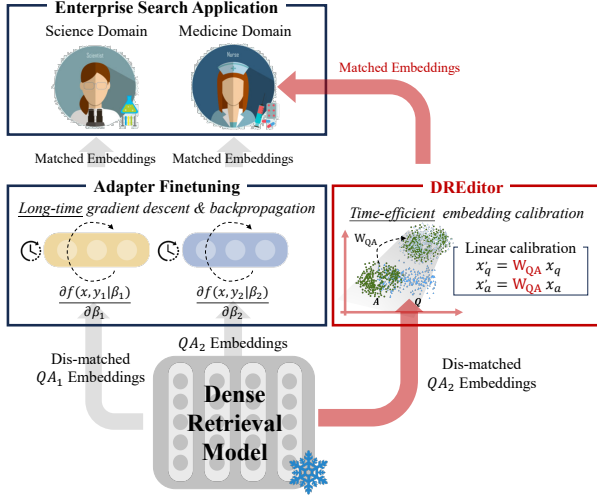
Enterprise Search Application

Science Domain

Scientist

Medicine Domain

Nurse

Matched Embeddings

Matched Embeddings

Matched Embeddings

Adapter Finetuning

Long-time gradient descent & backpropagation

$\frac{\partial f(x, y_1|\beta_1)}{\partial \beta_1}$

$\frac{\partial f(x, y_2|\beta_2)}{\partial \beta_2}$

DREditor

Time-efficient embedding calibration

$W_{QA}$

A

Q

Linear calibration

$x_q' = W_{QA}\, x_q$

$x_a' = W_{QA}\, x_a$

Dis-matched $QA_1$ Embeddings

$QA_2$ Embeddings

Dis-matched $QA_2$ Embeddings

Dense Retrieval Model